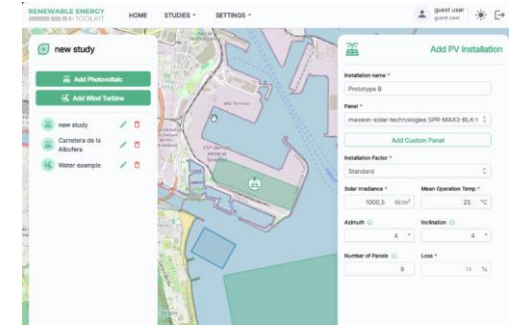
RENEWABLE ENERGY TOOLKIT

HOME STUDIES SETTINGS

guest user
guest user

new study

Add Photovoltaic

Add Wind Turbine

new study

Carretera de la Albufera

Water example

Add PV Installation

Installation name *

Prototype B

Panel *

maxeon-solar-technologies SPR-MAX3-BLK-I

Add Custom Panel

Installation Factor *

Standard

Solar Irradiance *

1000,5 W/m²

Mean Operation Temp *

25 °C

Azimuth

4

Inclination

4

Number of Panels

9

Loss *

14 %